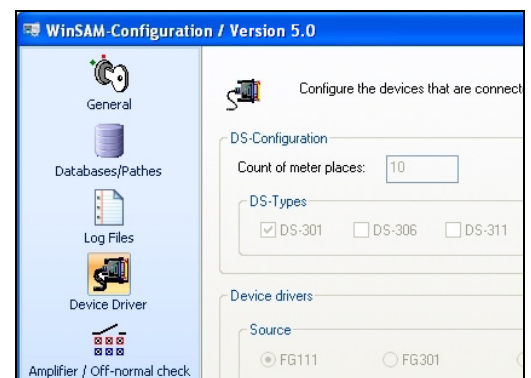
WinSAM-Configuration / Version 5.0

General

Databases/Pathes

Log Files

Device Driver

Amplifier / Off-normal check

Configure the devices that are connect

DS-Configuration

Count of meter places: 10

DS-Types

DS-301

DS-306

DS-311

Device drivers

Source

FG111

FG301